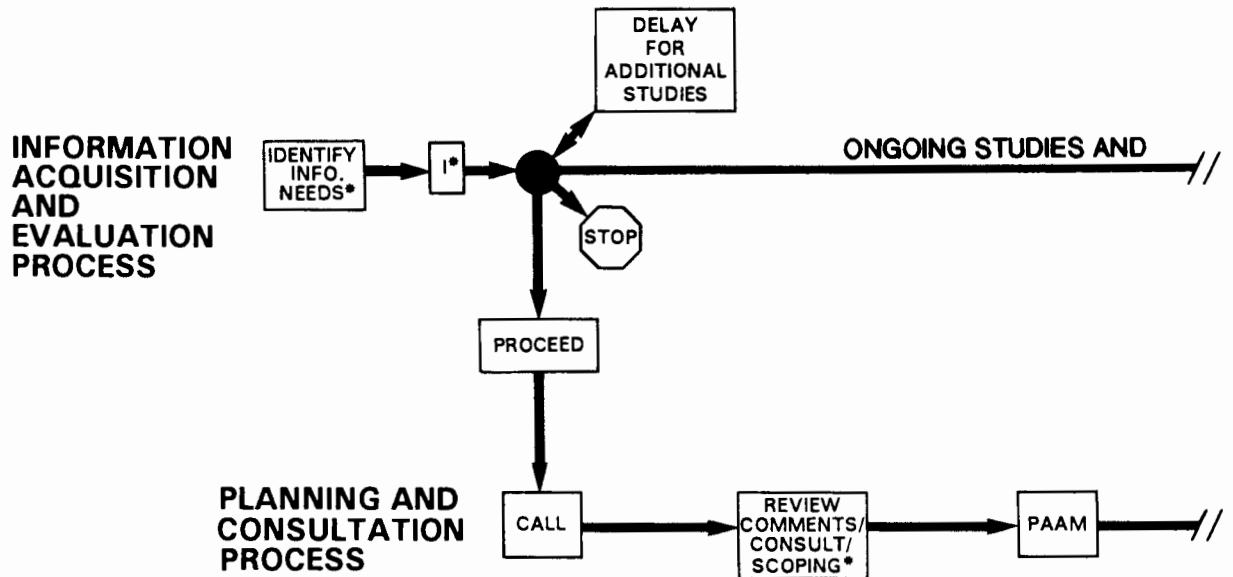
DELAY FOR ADDITIONAL STUDIES

INFORMATION ACQUISITION AND EVALUATION PROCESS

IDENTIFY INFO. NEEDS*

I*

ONGOING STUDIES AND

STOP

PROCEED

PLANNING AND CONSULTATION PROCESS

CALL

REVIEW COMMENTS/ CONSULT/ SCOPING*

PAAM